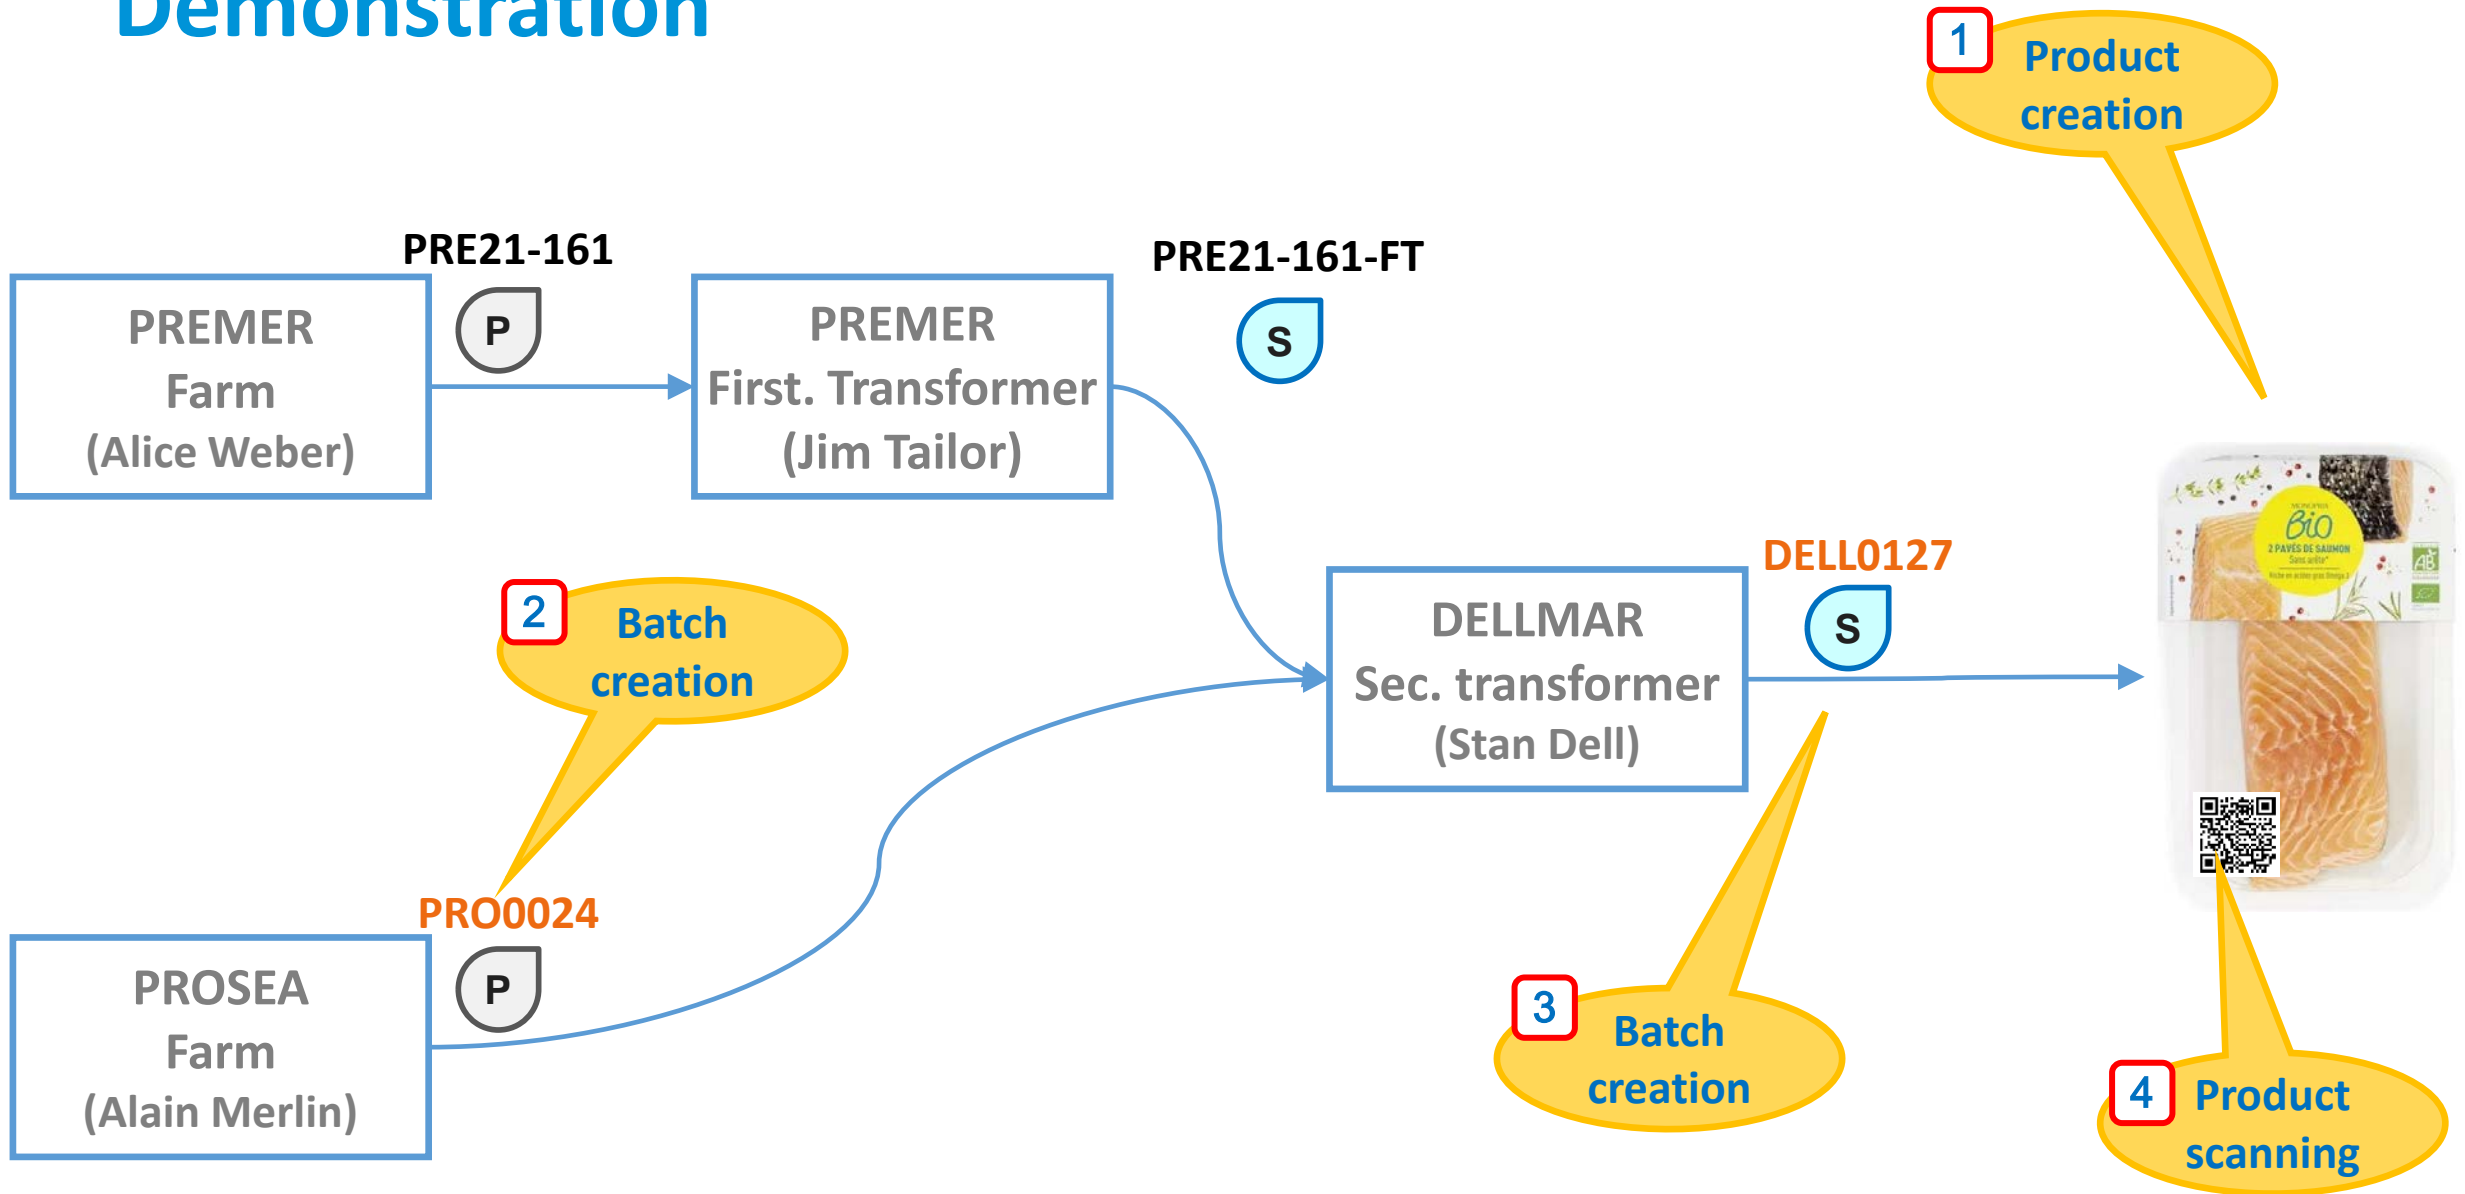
Demonstration

1 Product creation

PRE21-161

P

PRE21-161-FT

S

PREMER Farm (Alice Weber)

PREMER First. Transformer (Jim Tailor)

2 Batch creation

DELL0127

S

DELLMAR Sec. transformer (Stan Dell)

Bio
2 PAVÉS DE SAUMON

PRO0024

P

PROSEA Farm (Alain Merlin)

3 Batch creation

4 Product scanning